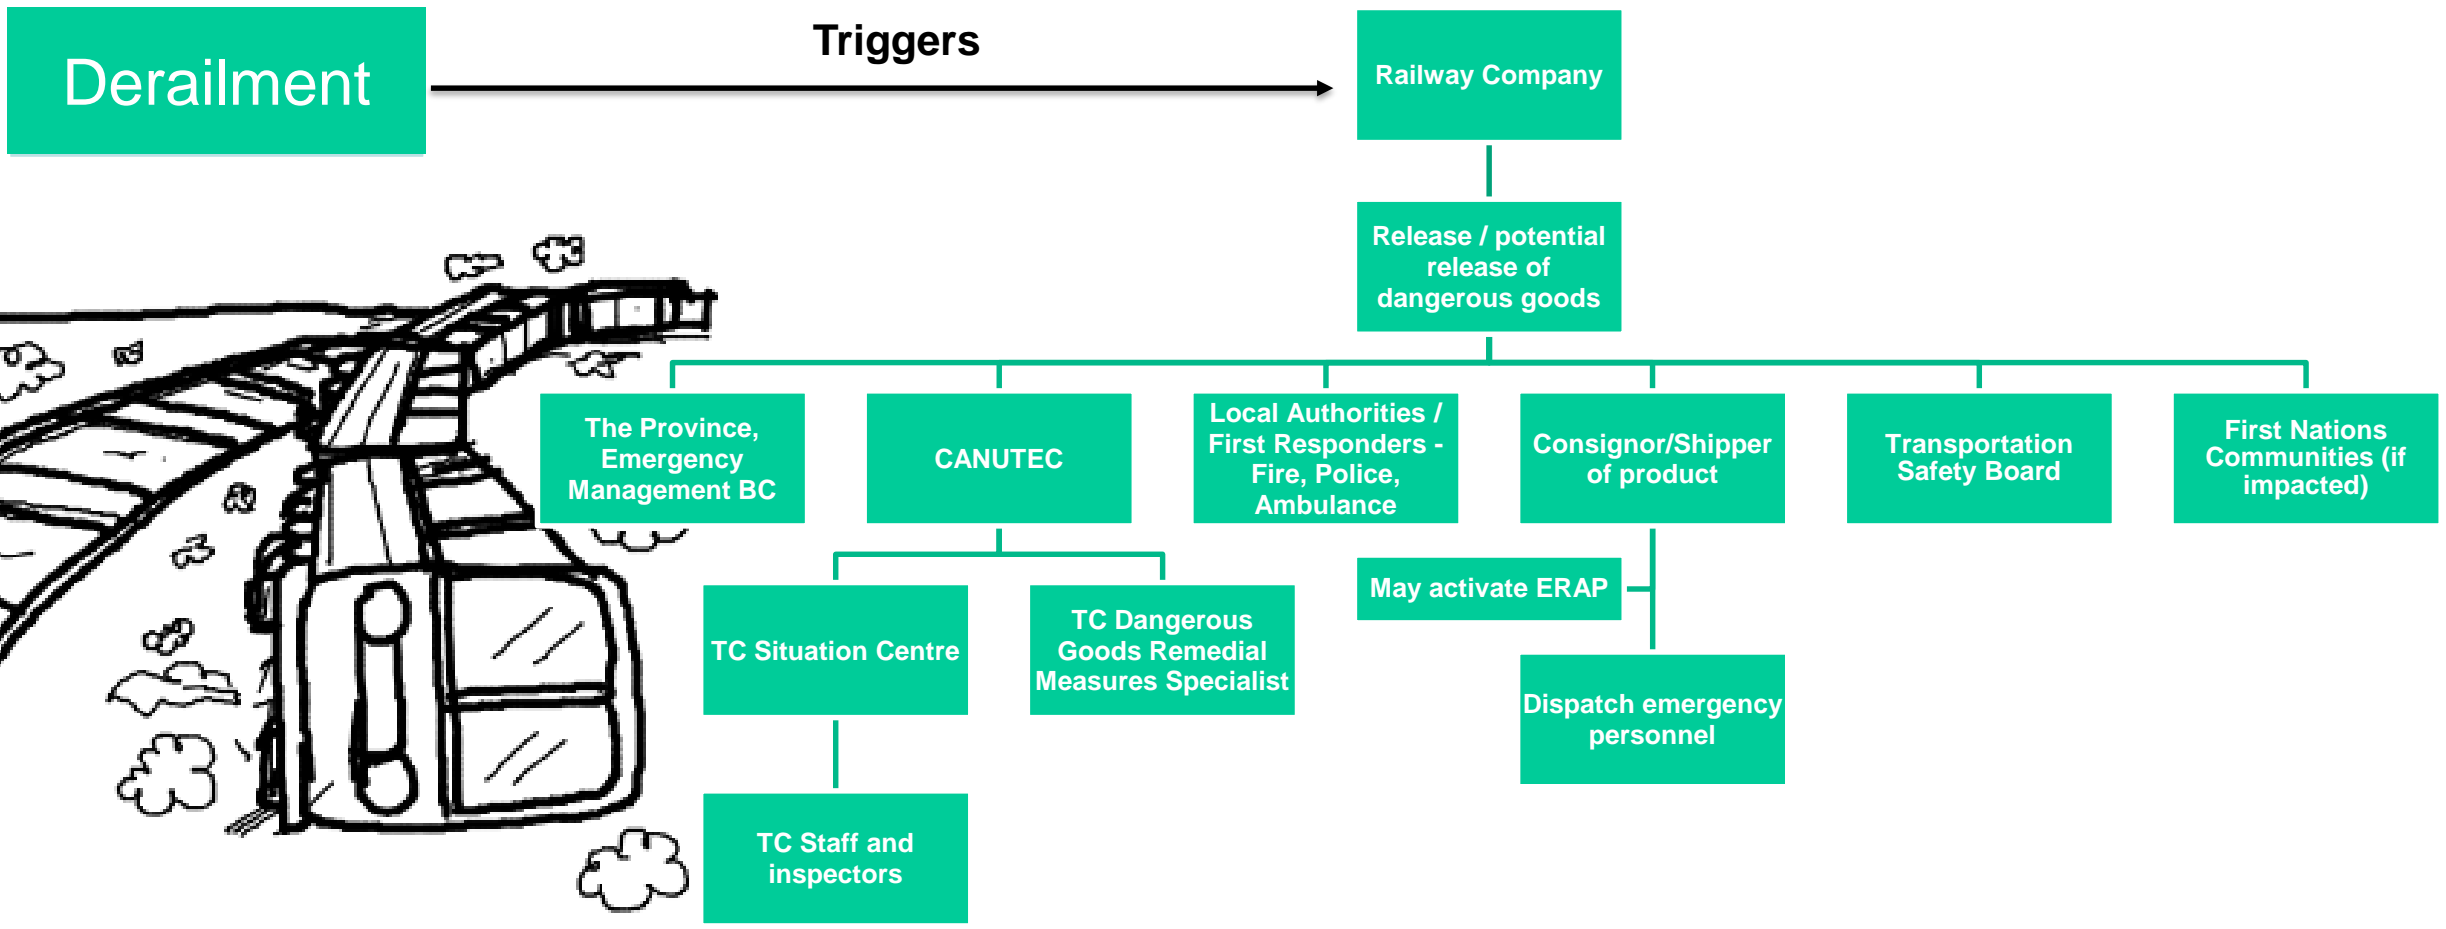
Derailment

Triggers

Railway Company

Release / potential release of dangerous goods

The Province, Emergency Management BC

CANUTEC

Local Authorities / First Responders - Fire, Police, Ambulance

Consignor/Shipper of product

Transportation Safety Board

First Nations Communities (if impacted)

TC Situation Centre

TC Dangerous Goods Remedial Measures Specialist

May activate ERAP

Dispatch emergency personnel

TC Staff and inspectors